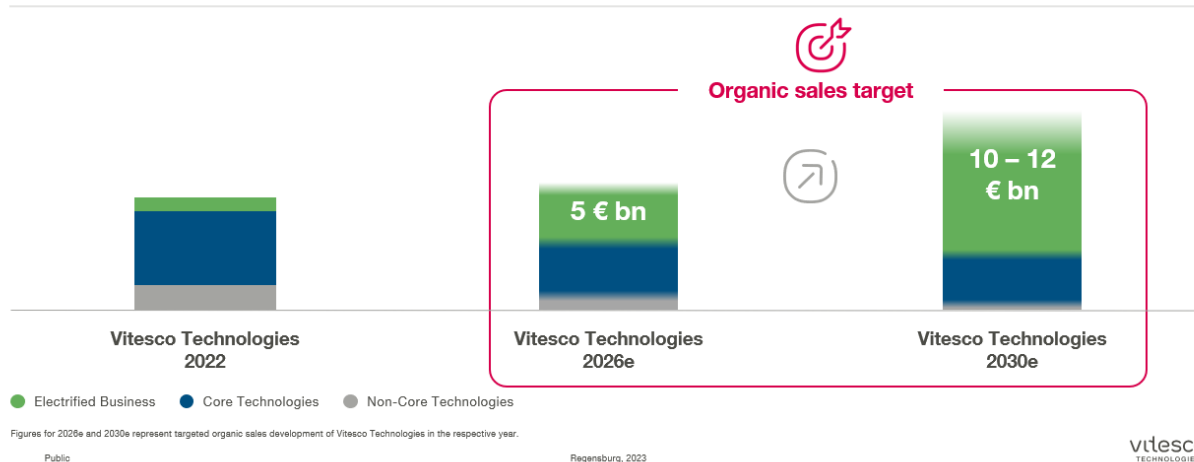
Organic sales target

5 € bn

10 – 12 € bn

Vitesco Technologies 2022

Vitesco Technologies 2026e

Vitesco Technologies 2030e

Electrified Business Core Technologies Non-Core Technologies

Figures for 2026e and 2030e represent targeted organic sales development of Vitesco Technologies in the respective year.

Public

Regensburg, 2023

vitesco TECHNOLOGIE